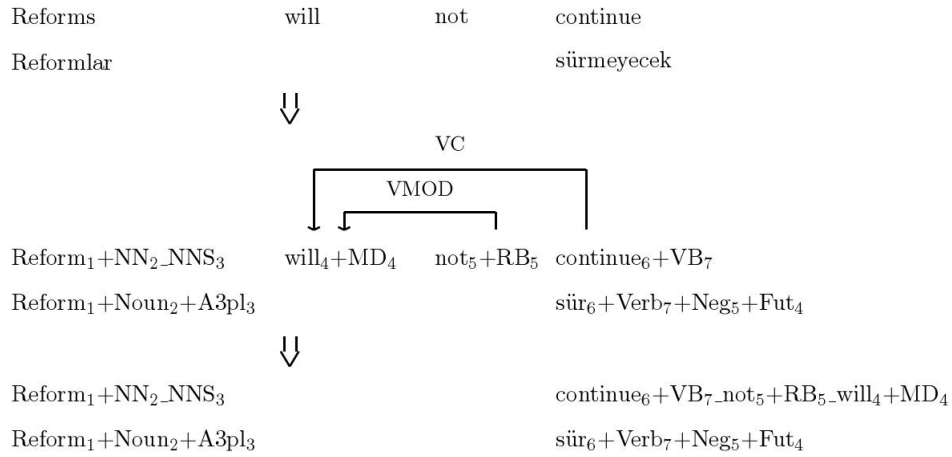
Reforms will not continue

Reformlar sürmeyecek

⇓

VC

VMOD

Reform$_1$+NN$_2$_NNS$_3$ will$_4$+MD$_4$ not$_5$+RB$_5$ continue$_6$+VB$_7$

Reform$_1$+Noun$_2$+A3pl$_3$ sür$_6$+Verb$_7$+Neg$_5$+Fut$_4$

⇓

Reform$_1$+NN$_2$_NNS$_3$ continue$_6$+VB$_7$_not$_5$+RB$_5$_will$_4$+MD$_4$

Reform$_1$+Noun$_2$+A3pl$_3$ sür$_6$+Verb$_7$+Neg$_5$+Fut$_4$